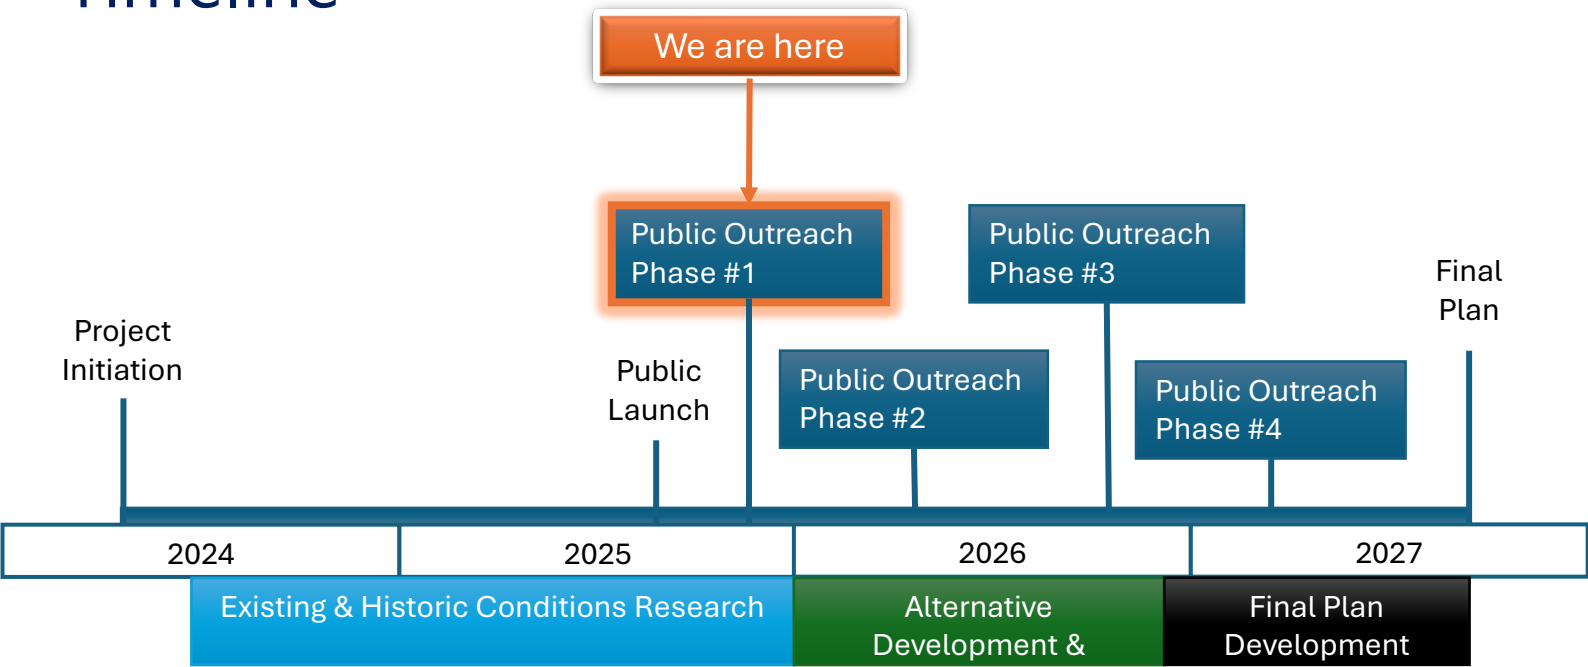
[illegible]

We are here

Public Outreach Phase #1

Public Outreach Phase #3

Final Plan

Project Initiation

Public Launch

Public Outreach Phase #2

Public Outreach Phase #4

| 2024 | 2025 | 2026 | 2027 |
|---|---|---|---|

Existing & Historic Conditions Research

Alternative Development &

Final Plan Development